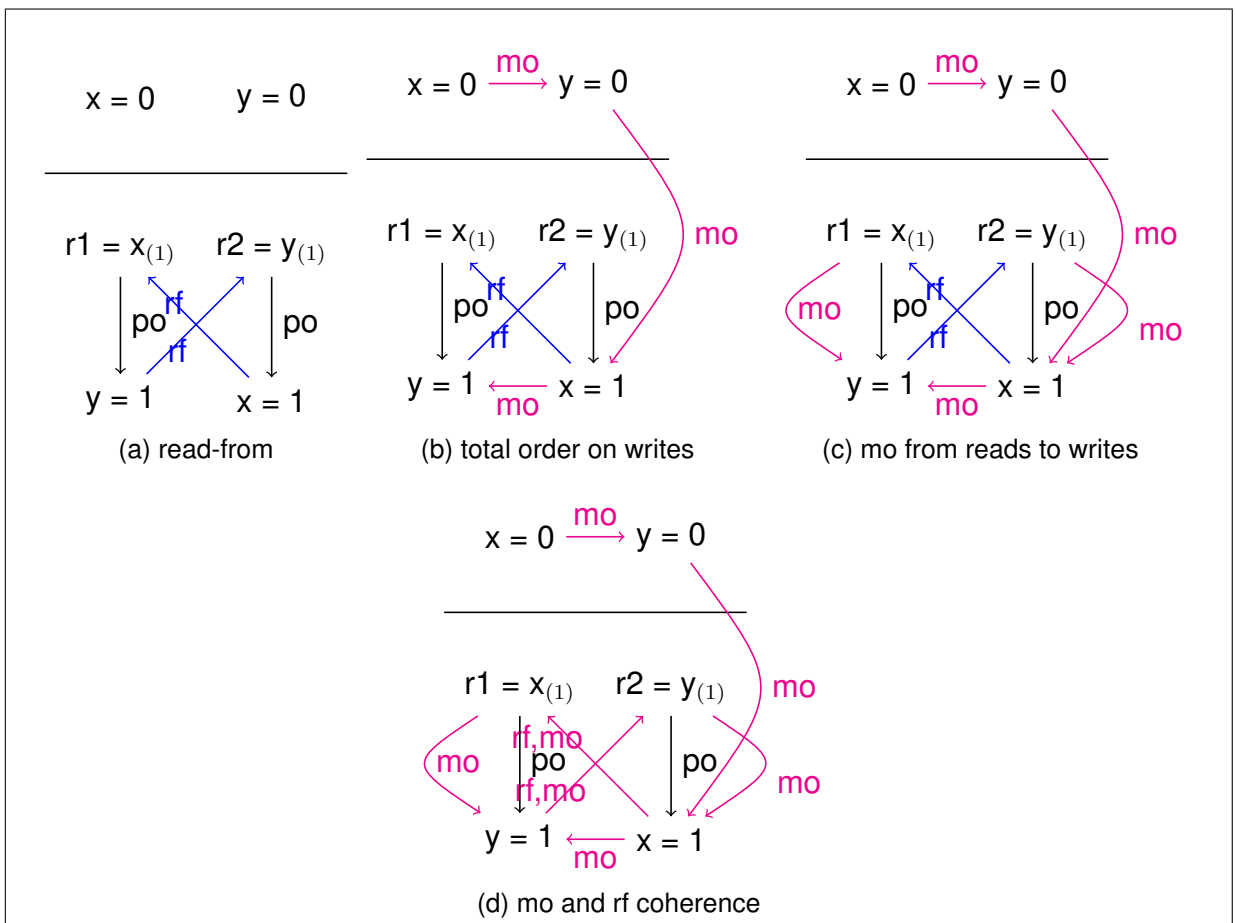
x = 0  y = 0

r1 = x$_{(1)}$  r2 = y$_{(1)}$

rf
po  po
rf

y = 1  x = 1

(a) read-from

x = 0 mo y = 0

r1 = x$_{(1)}$  r2 = y$_{(1)}$  mo

rf
po  po
rf

y = 1  x = 1
mo

(b) total order on writes

x = 0 mo y = 0

r1 = x$_{(1)}$  r2 = y$_{(1)}$  mo

rf
mo  po  po  mo
rf

y = 1  x = 1
mo

(c) mo from reads to writes

x = 0 mo y = 0

r1 = x$_{(1)}$  r2 = y$_{(1)}$  mo

rf,mo
mo  po  po  mo
rf,mo

y = 1  x = 1
mo

(d) mo and rf coherence